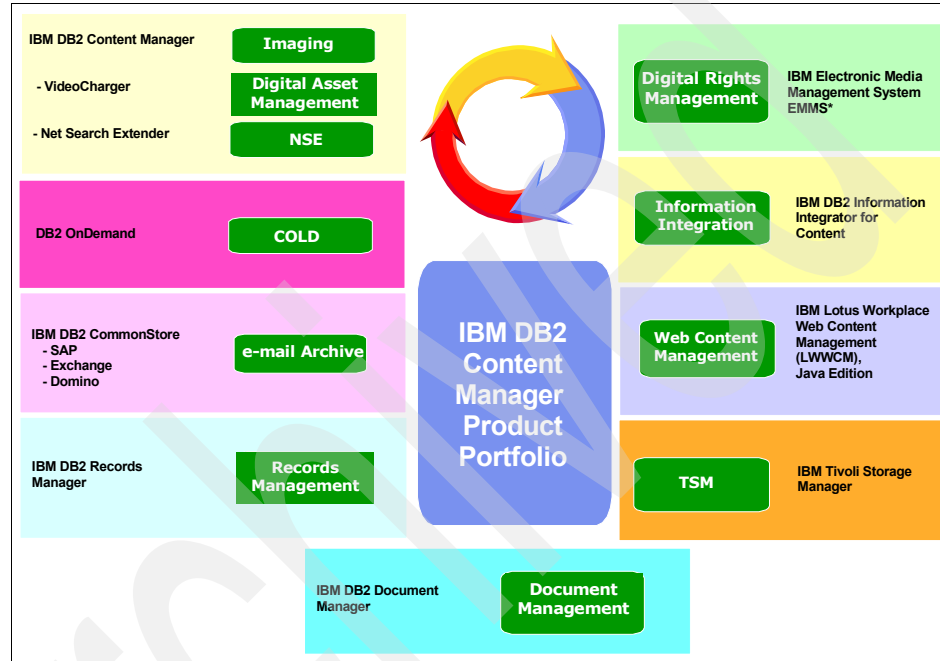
IBM DB2 Content Manager

Imaging

- VideoCharger

Digital Asset Management

- Net Search Extender

NSE

Digital Rights Management

IBM Electronic Media Management System EMMS*

DB2 OnDemand

COLD

Information Integration

IBM DB2 Information Integrator for Content

IBM DB2 CommonStore
- SAP
- Exchange
- Domino

e-mail Archive

IBM DB2 Content Manager Product Portfolio

Web Content Management

IBM Lotus Workplace Web Content Management (LWWCM), Java Edition

IBM DB2 Records Manager

Records Management

TSM

IBM Tivoli Storage Manager

IBM DB2 Document Manager

Document Management